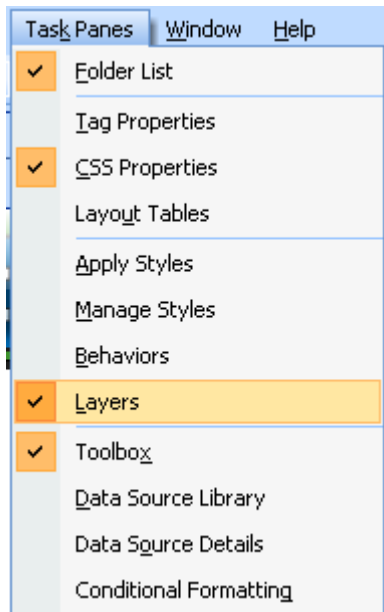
Task Panes Window Help

✔ Folder List

Tag Properties

✔ CSS Properties

Layout Tables

Apply Styles

Manage Styles

Behaviors

✔ Layers

✔ Toolbox

Data Source Library

Data Source Details

Conditional Formatting